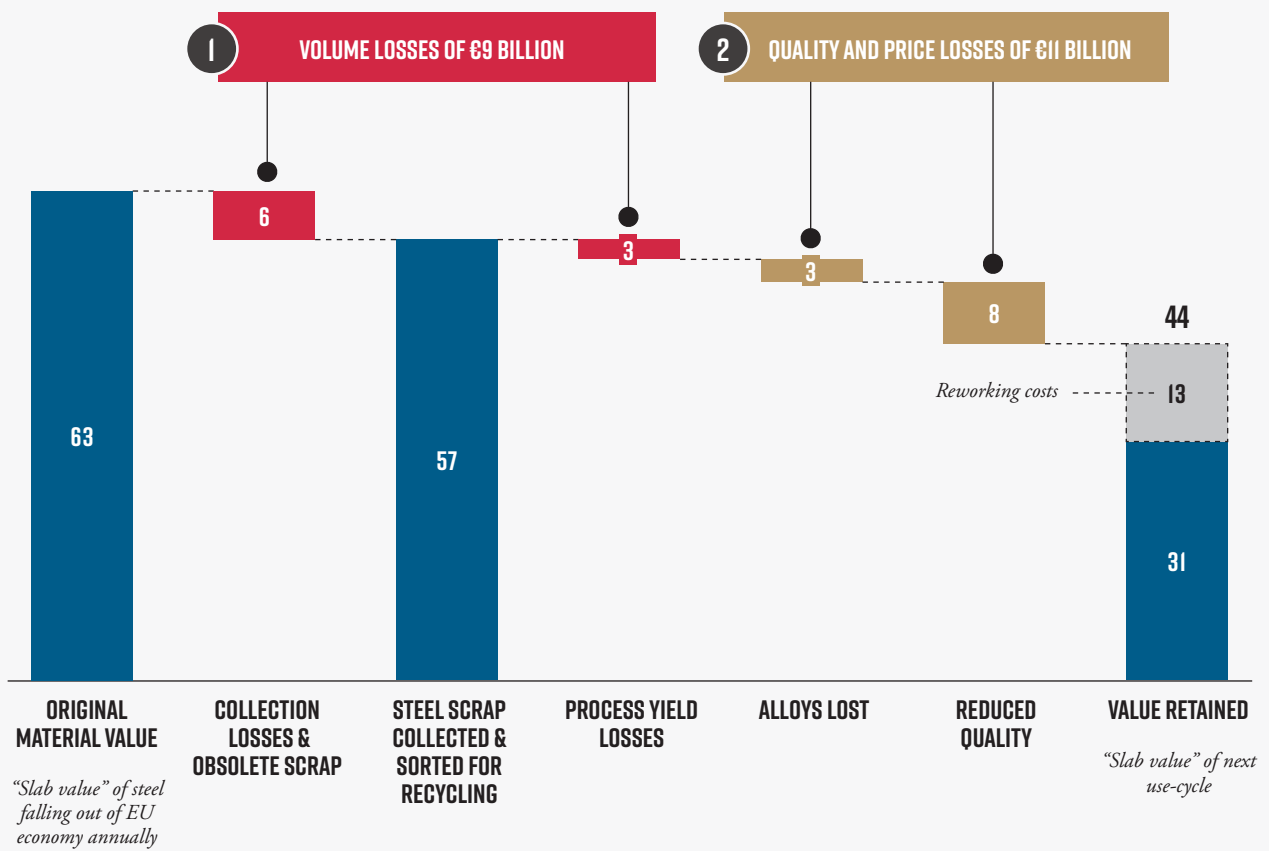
1 VOLUME LOSSES OF €9 BILLION

2 QUALITY AND PRICE LOSSES OF €11 BILLION

63

6

57

3

3

8

44

Reworking costs

13

31

ORIGINAL MATERIAL VALUE

"Slab value" of steel falling out of EU economy annually

COLLECTION LOSSES & OBSOLETE SCRAP

STEEL SCRAP COLLECTED & SORTED FOR RECYCLING

PROCESS YIELD LOSSES

ALLOYS LOST

REDUCED QUALITY

VALUE RETAINED

"Slab value" of next use-cycle